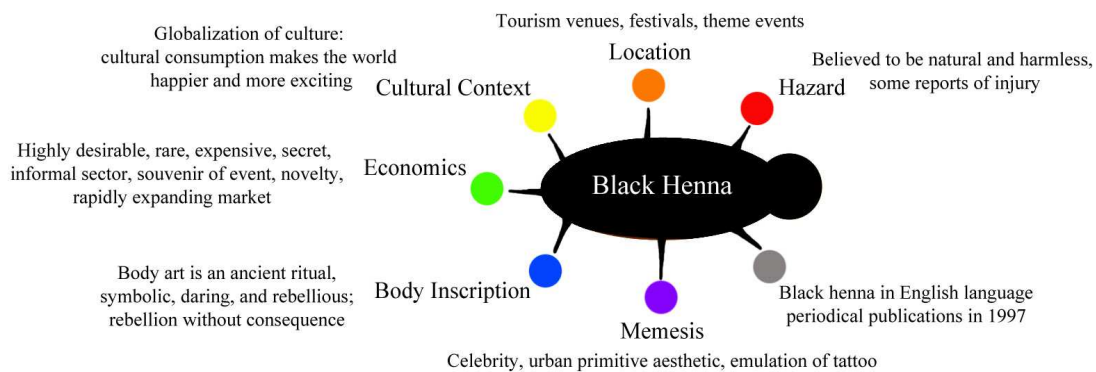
Globalization of culture: cultural consumption makes the world happier and more exciting

Tourism venues, festivals, theme events

Location

Believed to be natural and harmless, some reports of injury

Cultural Context

Hazard

Highly desirable, rare, expensive, secret, informal sector, souvenir of event, novelty, rapidly expanding market

Economics

Black Henna

Body art is an ancient ritual, symbolic, daring, and rebellious; rebellion without consequence

Body Inscription

Black henna in English language periodical publications in 1997

Memesis

Celebrity, urban primitive aesthetic, emulation of tattoo